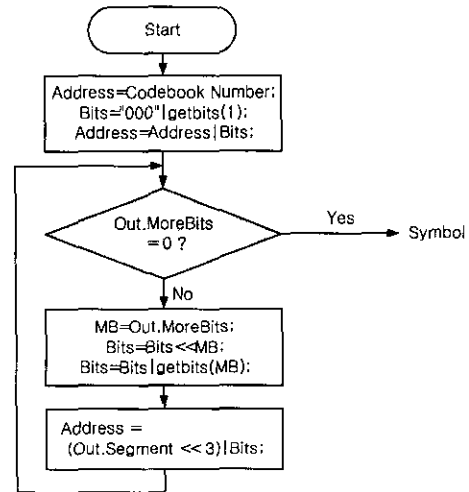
Start

Address=Codebook Number;
Bits="000"|getbits(1);
Address=Address|Bits;

Out.MoreBits
=0 ?

Yes

Symbol

No

MB=Out.MoreBits;
Bits=Bits<<MB;
Bits=Bits|getbits(MB);

Address =
(Out.Segment << 3)|Bits;